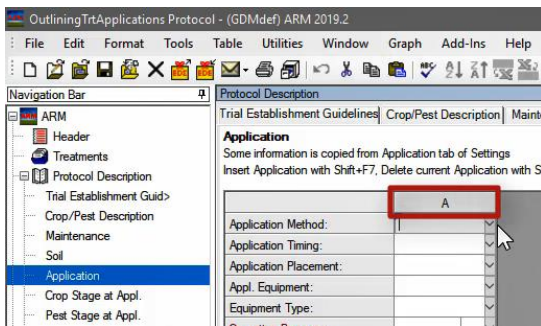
OutliningTrtApplications Protocol - (GDMdef) ARM 2019.2

File Edit Format Tools Table Utilities Window Graph Add-Ins Help

Navigation Bar

ARM
Header
Treatments
Protocol Description
Trial Establishment Guid>
Crop/Pest Description
Maintenance
Soil
Application
Crop Stage at Appl.
Pest Stage at Appl.

Protocol Description

Trial Establishment Guidelines | Crop/Pest Description | Mainte

Application
Some information is copied from Application tab of Settings
Insert Application with Shift+F7, Delete current Application with S

| | A |
|---|---|
| Application Method: | |
| Application Timing: | |
| Application Placement: | |
| Appl. Equipment: | |
| Equipment Type: | |